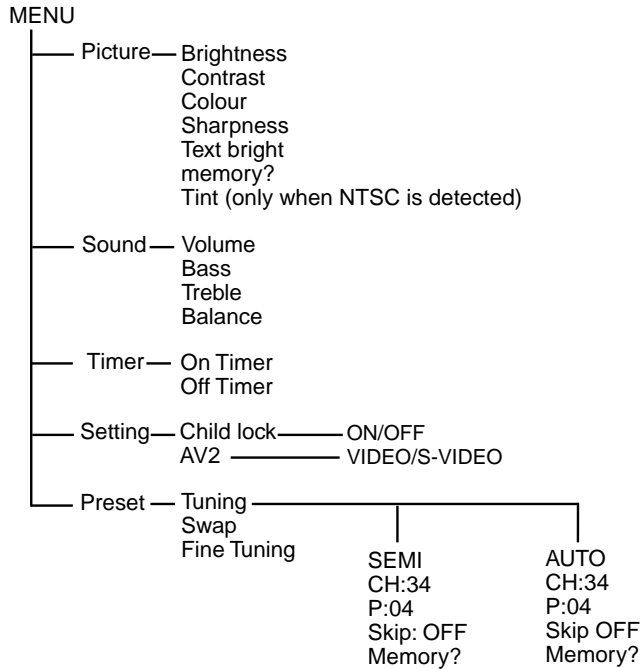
MENU

Picture
Brightness
Contrast
Colour
Sharpness
Text bright
memory?
Tint (only when NTSC is detected)

Sound
Volume
Bass
Treble
Balance

Timer
On Timer
Off Timer

Setting
Child lock
ON/OFF
AV2
VIDEO/S-VIDEO

Preset
Tuning
Swap
Fine Tuning

SEMI
CH:34
P:04
Skip: OFF
Memory?

AUTO
CH:34
P:04
Skip OFF
Memory?